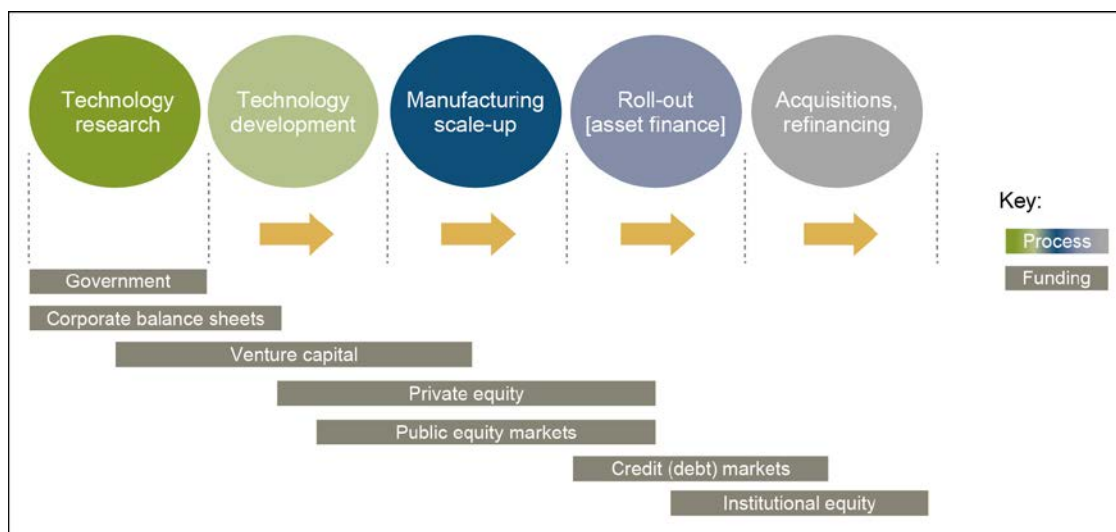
Technology research

Technology development

Manufacturing scale-up

Roll-out [asset finance]

Acquisitions, refinancing

Key:

Process

Funding

Government

Corporate balance sheets

Venture capital

Private equity

Public equity markets

Credit (debt) markets

Institutional equity